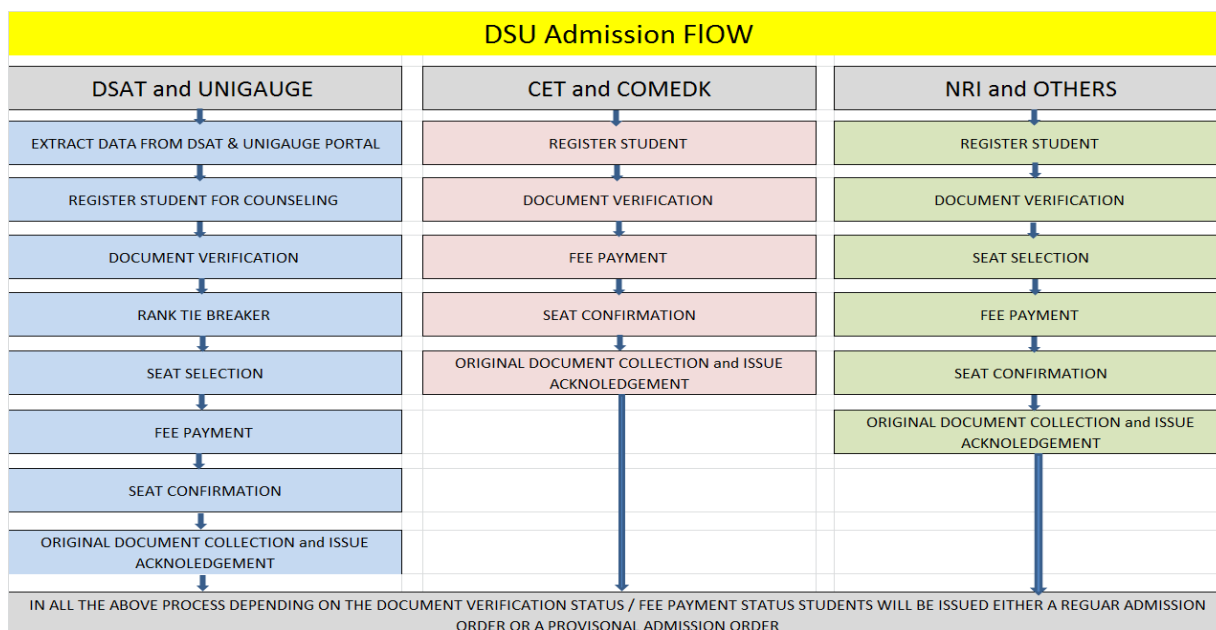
DSU Admission FlOW

DSAT and UNIGAUGE

EXTRACT DATA FROM DSAT & UNIGAUGE PORTAL

REGISTER STUDENT FOR COUNSELING

DOCUMENT VERIFICATION

RANK TIE BREAKER

SEAT SELECTION

FEE PAYMENT

SEAT CONFIRMATION

ORIGINAL DOCUMENT COLLECTION and ISSUE ACKNOLEDGEMENT

CET and COMEDK

REGISTER STUDENT

DOCUMENT VERIFICATION

FEE PAYMENT

SEAT CONFIRMATION

ORIGINAL DOCUMENT COLLECTION and ISSUE ACKNOLEDGEMENT

NRI and OTHERS

REGISTER STUDENT

DOCUMENT VERIFICATION

SEAT SELECTION

FEE PAYMENT

SEAT CONFIRMATION

ORIGINAL DOCUMENT COLLECTION and ISSUE ACKNOLEDGEMENT

IN ALL THE ABOVE PROCESS DEPENDING ON THE DOCUMENT VERIFICATION STATUS / FEE PAYMENT STATUS STUDENTS WILL BE ISSUED EITHER A REGUAR ADMISSION ORDER OR A PROVISONAL ADMISSION ORDER